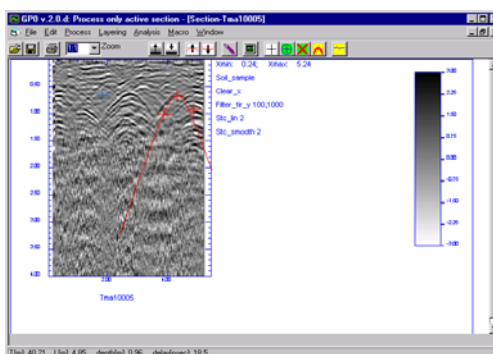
GPR v.2.0.d: Process only active section - [Section-Tma10005]

File Edit Process Layering Analysis Macro Window

Zoom

Xmin: 0.24; Xmax: 5.24

Soil_sample

Clear_x

Filter_fir_y 100,1000

Stc_lin 2

Stc_smooth 2

0.50
1.00
1.50
2.00
2.50
3.00
3.50
4.00

2.00
4.00

Tma10005

3.00
2.25
1.50
0.75
0.00
-0.75
-1.50
-2.25
-3.00

T[ns]: 40.21 L[m]: 4.95 depth[m]: 0.96 dz[m/nsec]: 18.5